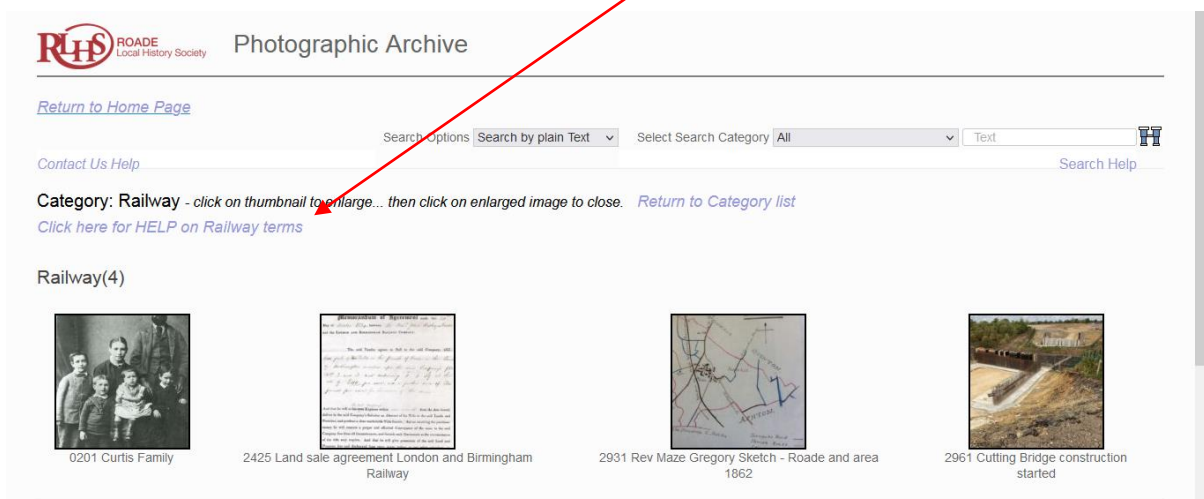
RLHS ROADE Local History Society Photographic Archive

Return to Home Page

Search Options Search by plain Text Select Search Category All Text

Contact Us Help Search Help

Category: Railway - click on thumbnail to enlarge... then click on enlarged image to close. Return to Category list

Click here for HELP on Railway terms

Railway(4)

0201 Curtis Family

2425 Land sale agreement London and Birmingham Railway

2931 Rev Maze Gregory Sketch - Roade and area 1862

2961 Cutting Bridge construction started